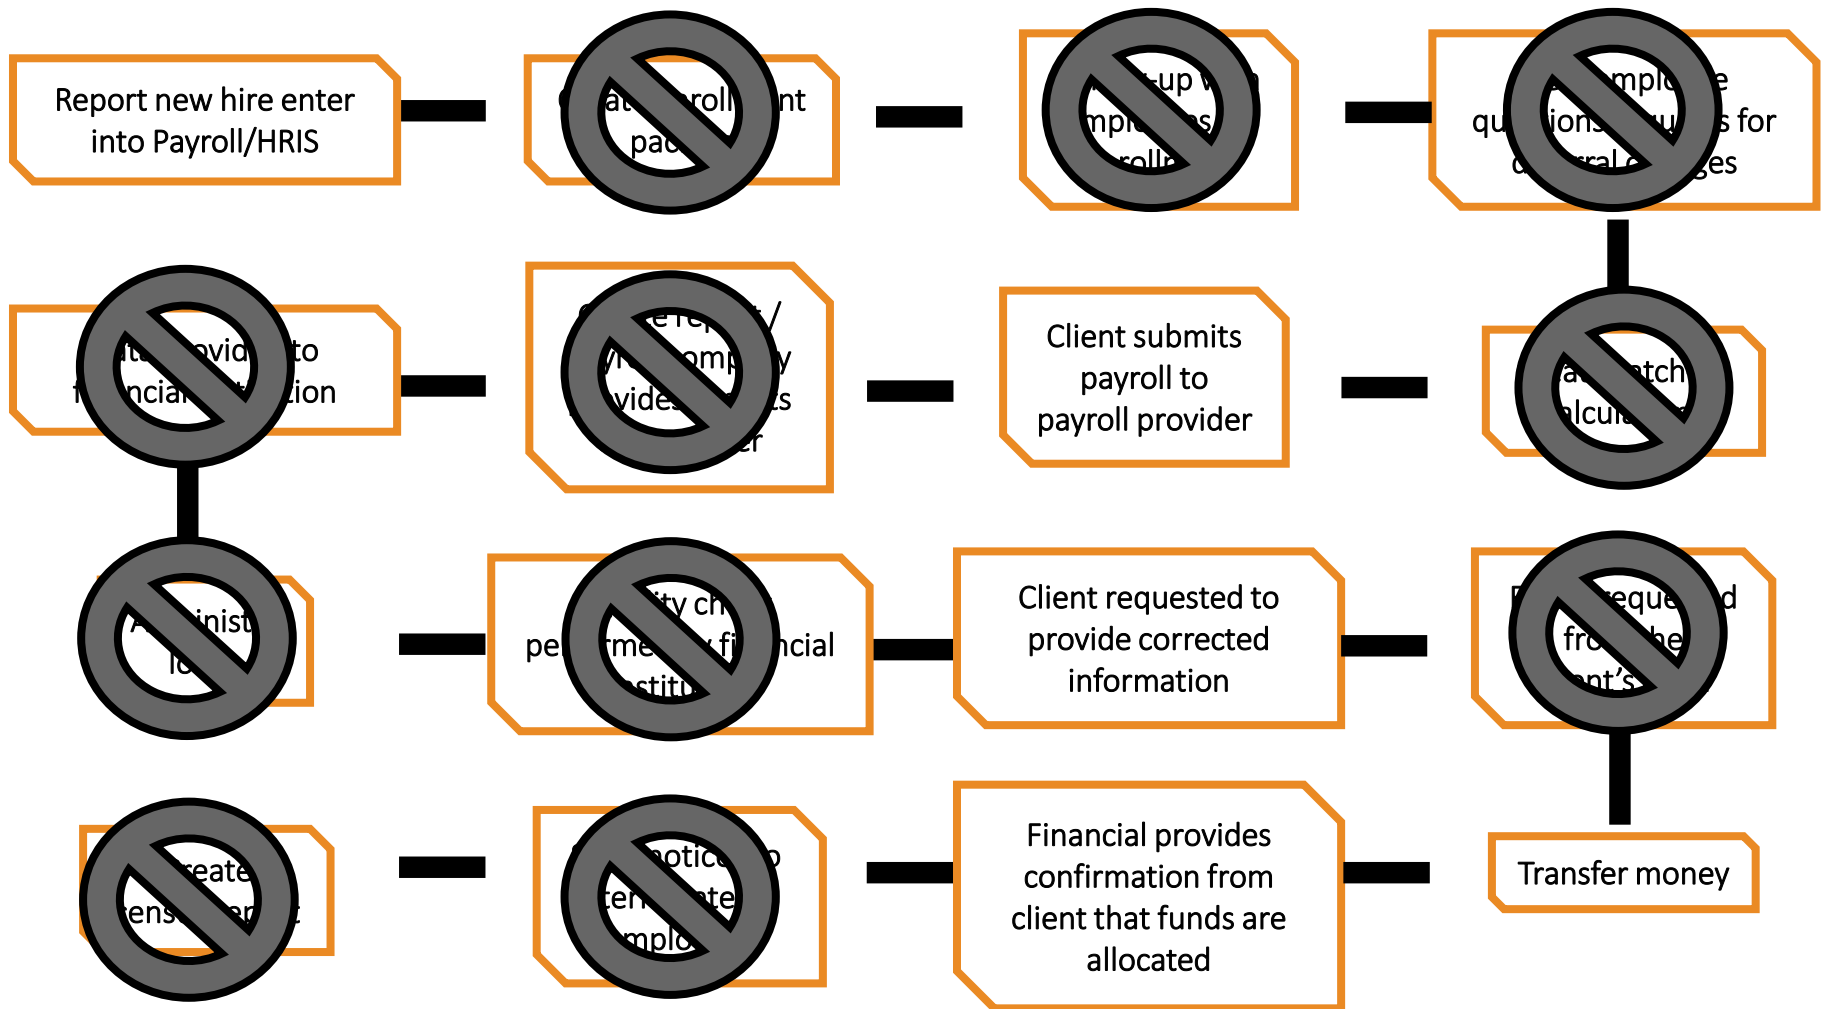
Report new hire enter into Payroll/HRIS

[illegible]

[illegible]

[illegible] s for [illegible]

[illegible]

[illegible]

Client submits payroll to payroll provider

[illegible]

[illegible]

pe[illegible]ncial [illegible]

Client requested to provide corrected information

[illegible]

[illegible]

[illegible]

Financial provides confirmation from client that funds are allocated

Transfer money